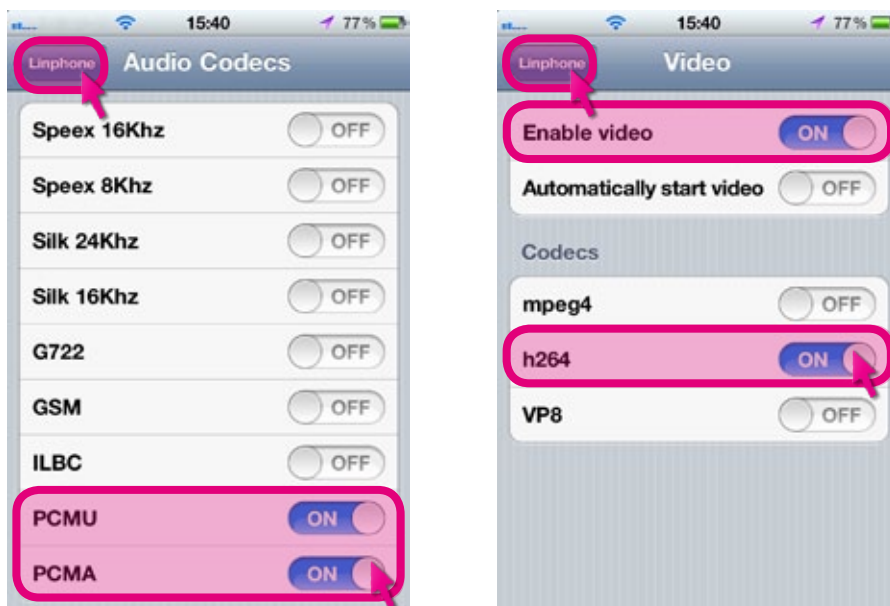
15:40 77%

Linphone Audio Codecs

Speex 16Khz OFF

Speex 8Khz OFF

Silk 24Khz OFF

Silk 16Khz OFF

G722 OFF

GSM OFF

ILBC OFF

PCMU ON

PCMA ON

15:40 77%

Linphone Video

Enable video ON

Automatically start video OFF

Codecs

mpeg4 OFF

h264 ON

VP8 OFF